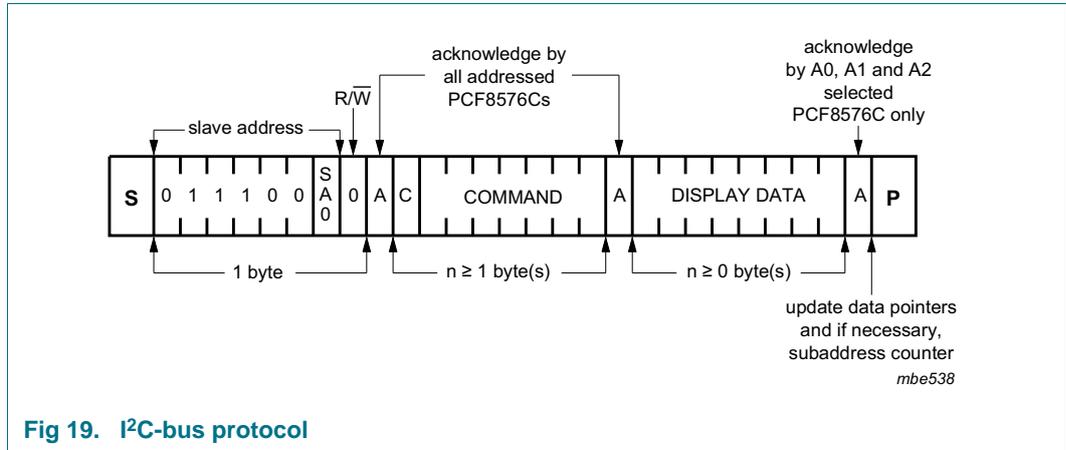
acknowledge by all addressed PCF8576Cs

acknowledge by A0, A1 and A2 selected PCF8576C only

$R/\overline{W}$

slave address

| S | 0 | 1 | 1 | 1 | 0 | 0 | SA0 | 0 | A | C | COMMAND | A | DISPLAY DATA | A | P |
|---|---|---|---|---|---|---|---|---|---|---|---|---|---|---|---|

1 byte

n ≥ 1 byte(s)

n ≥ 0 byte(s)

update data pointers and if necessary, subaddress counter

mbe538

Fig 19. I$^2$C-bus protocol